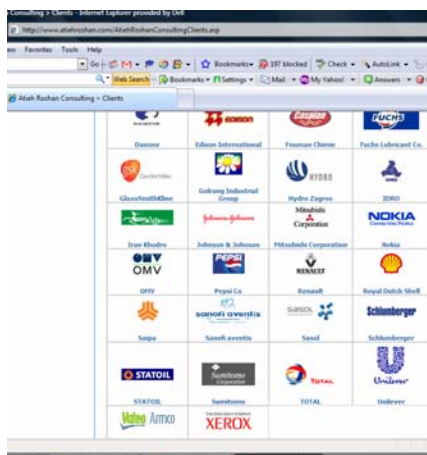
Consulting > Clients - Internet Explorer provided by Dell

http://www.atiehroshan.com/AtiehRoshanConsultingClients.asp

ew Favorites Tools Help

Go Bookmarks 197 blocked Check AutoLink

Web Search Bookmarks Settings Mail My Yahoo! Answers

Atieh Roshan Consulting > Clients

| DANONE | EDISON | Caspian | FUCHS |
|---|---|---|---|
| Danone | Edison International | Fouman Chimie | Fuchs Lubricant Co. |
| gsk GlaxoSmithKline | | HYDRO | |
| GlaxoSmithKline | Golrang Industrial Group | Hydro Zagros | IDRO |
| | Johnson & Johnson | Mitsubishi Corporation | NOKIA |
| Iran Khodro | Johnson & Johnson | Mitsubishi Corporation | Nokia |
| OMV | PEPSI | RENAULT | |
| OMV | Pepsi Co | Renault | Royal Dutch Shell |
| | sanofi aventis | SASOL | Schlumberger |
| Saipa | Sanofi aventis | Sasol | Schlumberger |
| STATOIL | Sumitomo Corporation | TOTAL | Unilever |
| STATOIL | Sumitomo | TOTAL | Unilever |
| Valeo Armco | XEROX | | |